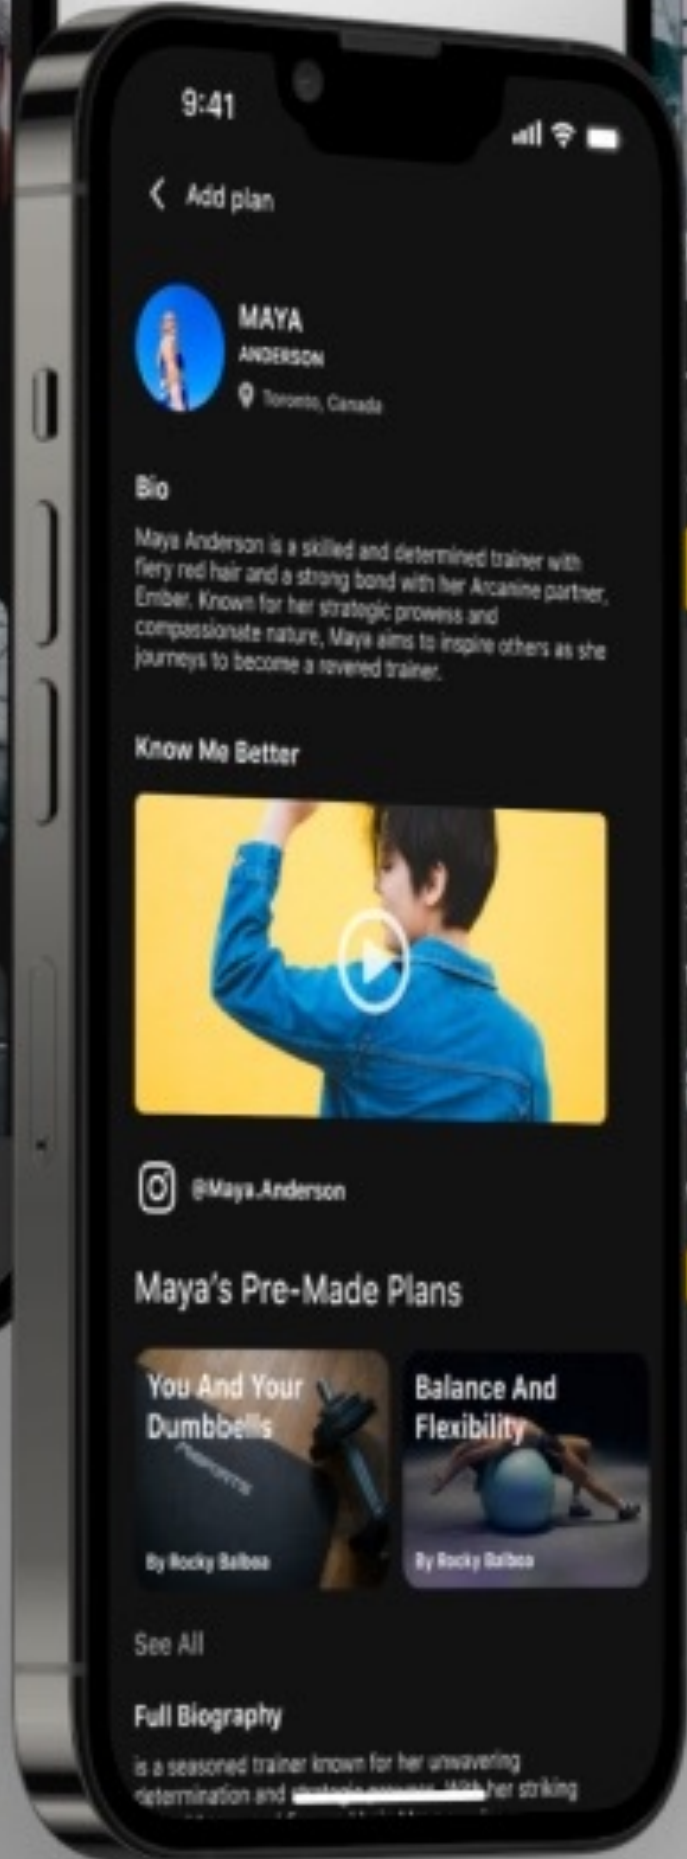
9:41

Add plan

MAYA
ANDERSON
Toronto, Canada

Bio

Maya Anderson is a skilled and determined trainer with fiery red hair and a strong bond with her Arcanine partner, Ember. Known for her strategic prowess and compassionate nature, Maya aims to inspire others as she journeys to become a revered trainer.

Know Me Better

@Maya.Anderson

Maya's Pre-Made Plans

You And Your Dumbbells
By Rocky Balboa

Balance And Flexibility
By Rocky Balboa

See All

Full Biography

is a seasoned trainer known for her unwavering determination and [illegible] her striking